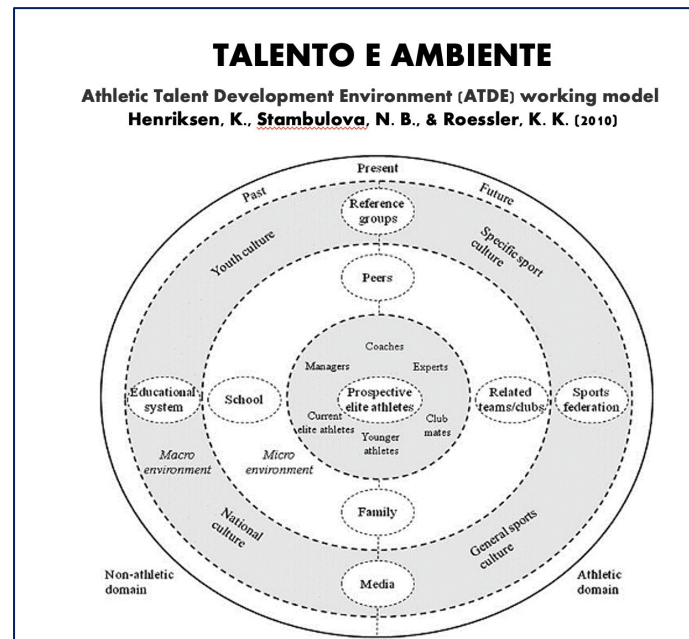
TALENTO E AMBIENTE

Athletic Talent Development Environment (ATDE) working model
Henriksen, K., Stambulova, N. B., & Roessler, K. K. (2010)

Present
Past
Future
Reference groups
Youth culture
Specific sport culture
Peers
Coaches
Managers
Experts
Educational system
School
Prospective elite athletes
Related teams/clubs
Sports federation
Current elite athletes
Club mates
Younger athletes
Macro environment
Micro environment
Family
National culture
General sports culture
Non-athletic domain
Media
Athletic domain